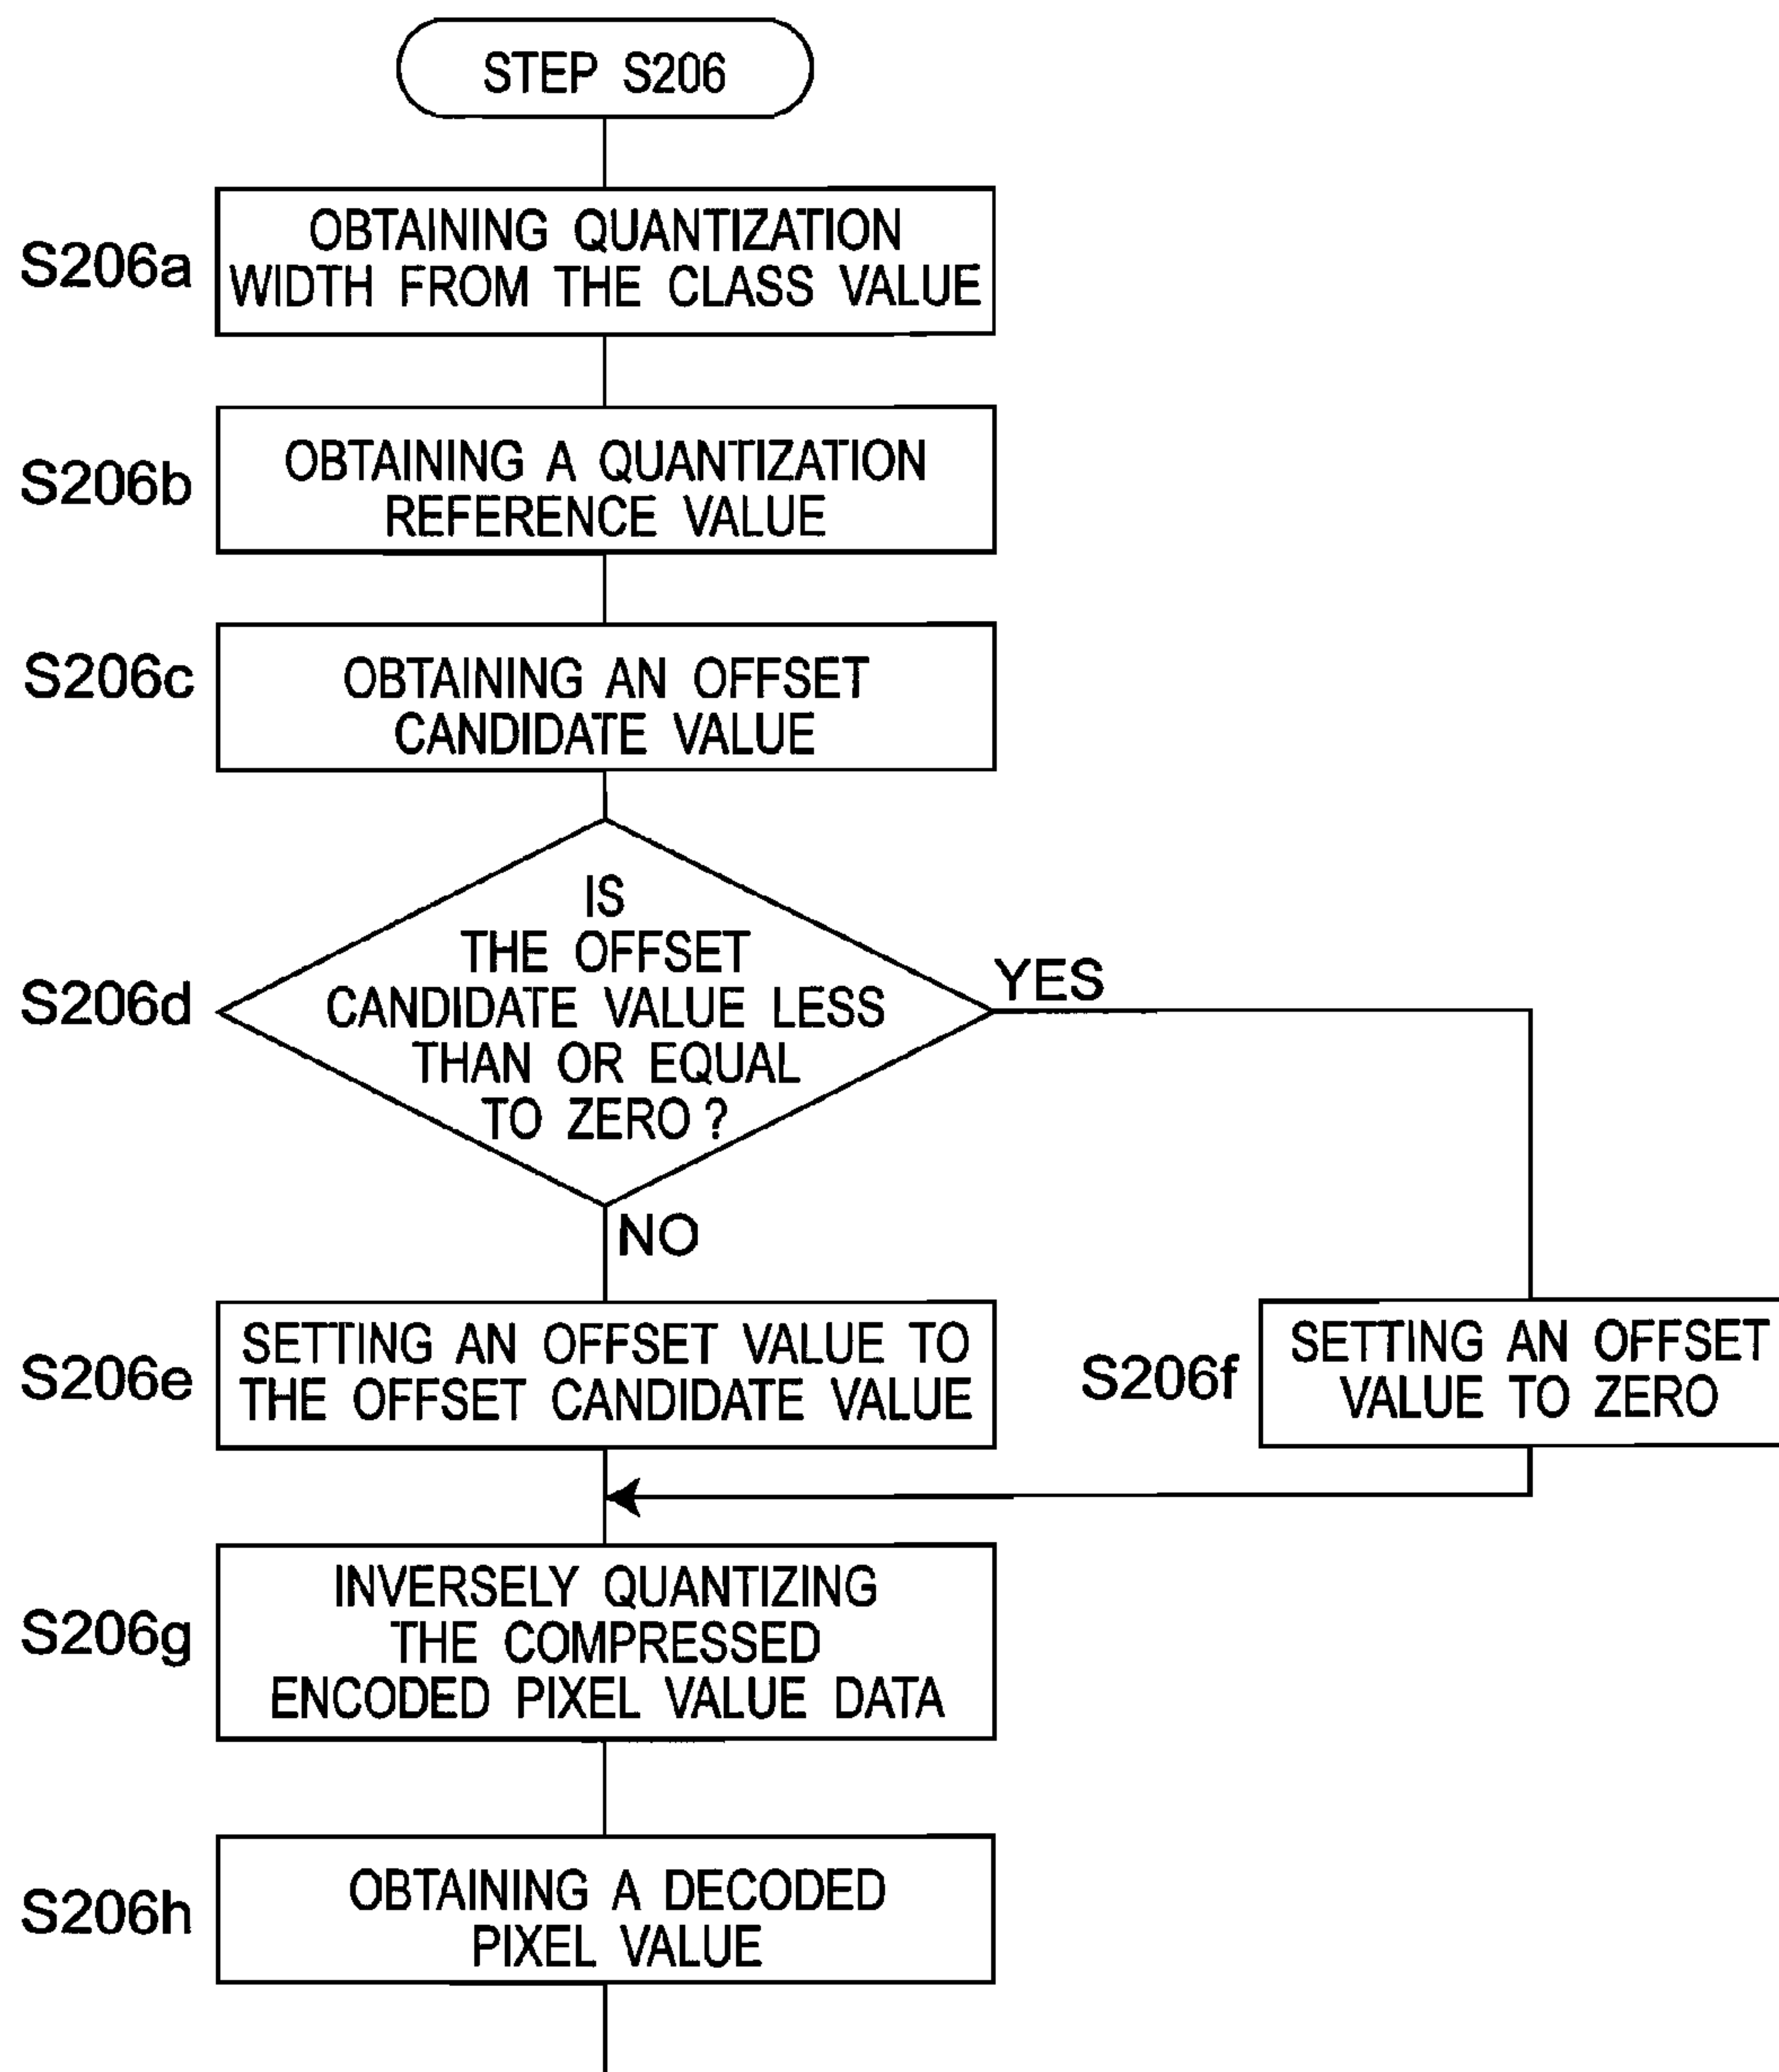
STEP S206

S206a
OBTAINING QUANTIZATION WIDTH FROM THE CLASS VALUE

S206b
OBTAINING A QUANTIZATION REFERENCE VALUE

S206c
OBTAINING AN OFFSET CANDIDATE VALUE

S206d
IS THE OFFSET CANDIDATE VALUE LESS THAN OR EQUAL TO ZERO ?

YES

NO

S206e
SETTING AN OFFSET VALUE TO THE OFFSET CANDIDATE VALUE

S206f
SETTING AN OFFSET VALUE TO ZERO

S206g
INVERSELY QUANTIZING THE COMPRESSED ENCODED PIXEL VALUE DATA

S206h
OBTAINING A DECODED PIXEL VALUE